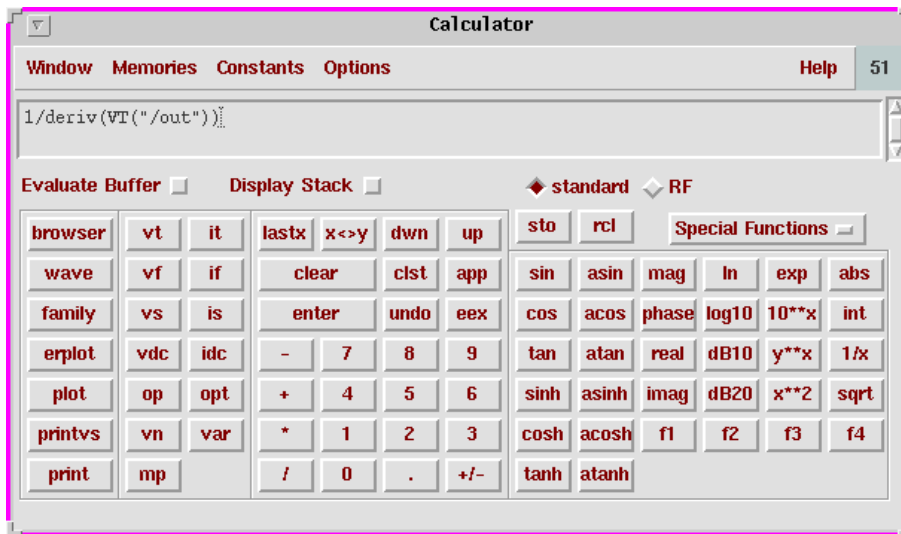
Calculator

Window Memories Constants Options Help 51

1/deriv(VT("/out"))

Evaluate Buffer Display Stack standard RF

browser vt it lastx x<>y dwn up sto rcl Special Functions
wave vf if clear clst app sin asin mag ln exp abs
family vs is enter undo eex cos acos phase log10 10**x int
erplot vdc idc - 7 8 9 tan atan real dB10 y**x 1/x
plot op opt + 4 5 6 sinh asinh imag dB20 x**2 sqrt
printvs vn var * 1 2 3 cosh acosh f1 f2 f3 f4
print mp / 0 . +/- tanh atanh